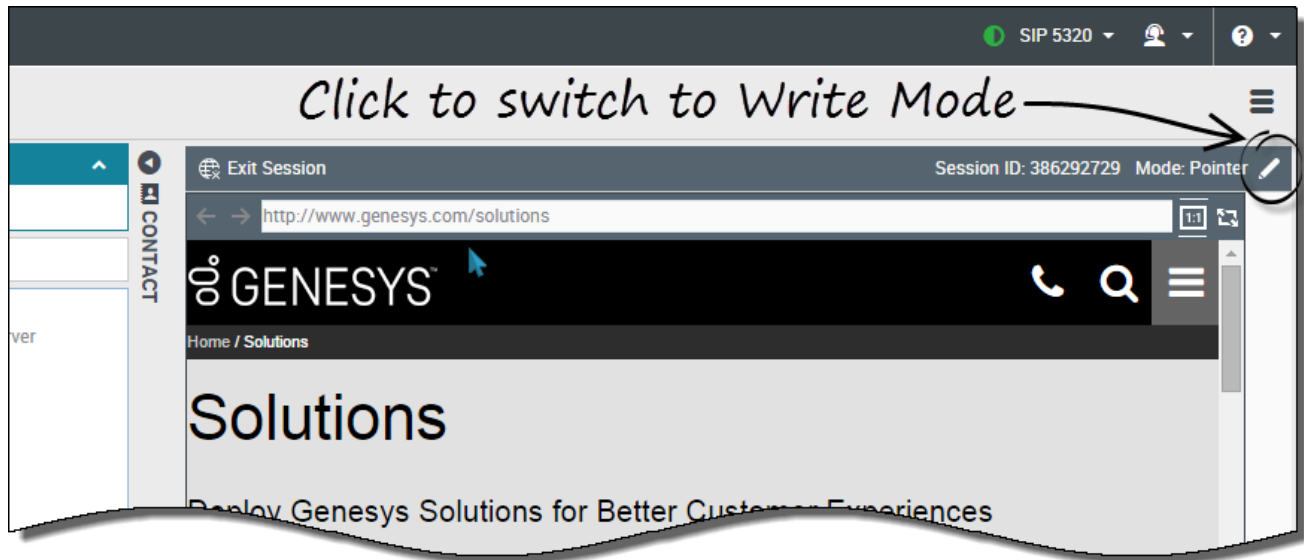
SIP 5320

Click to switch to Write Mode

CONTACT

rver

Exit Session

Session ID: 386292729 Mode: Pointer

http://www.genesys.com/solutions

1:1

GENESYS™

Home / Solutions

Solutions

Deploy Genesys Solutions for Better Cust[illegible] E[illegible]periences